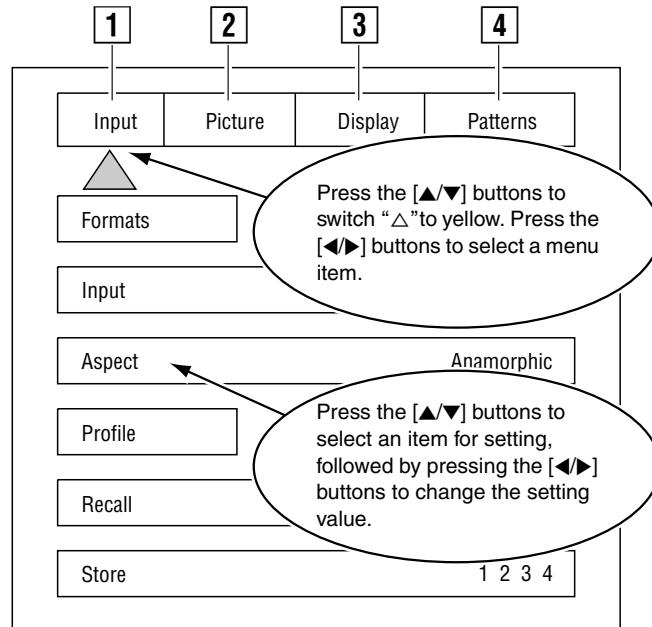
1 2 3 4

Input | Picture | Display | Patterns

Press the [▲/▼] buttons to switch "△"to yellow. Press the [◀/▶] buttons to select a menu item.

Formats

Input

Aspect Anamorphic

Press the [▲/▼] buttons to select an item for setting, followed by pressing the [◀/▶] buttons to change the setting value.

Profile

Recall

Store 1 2 3 4